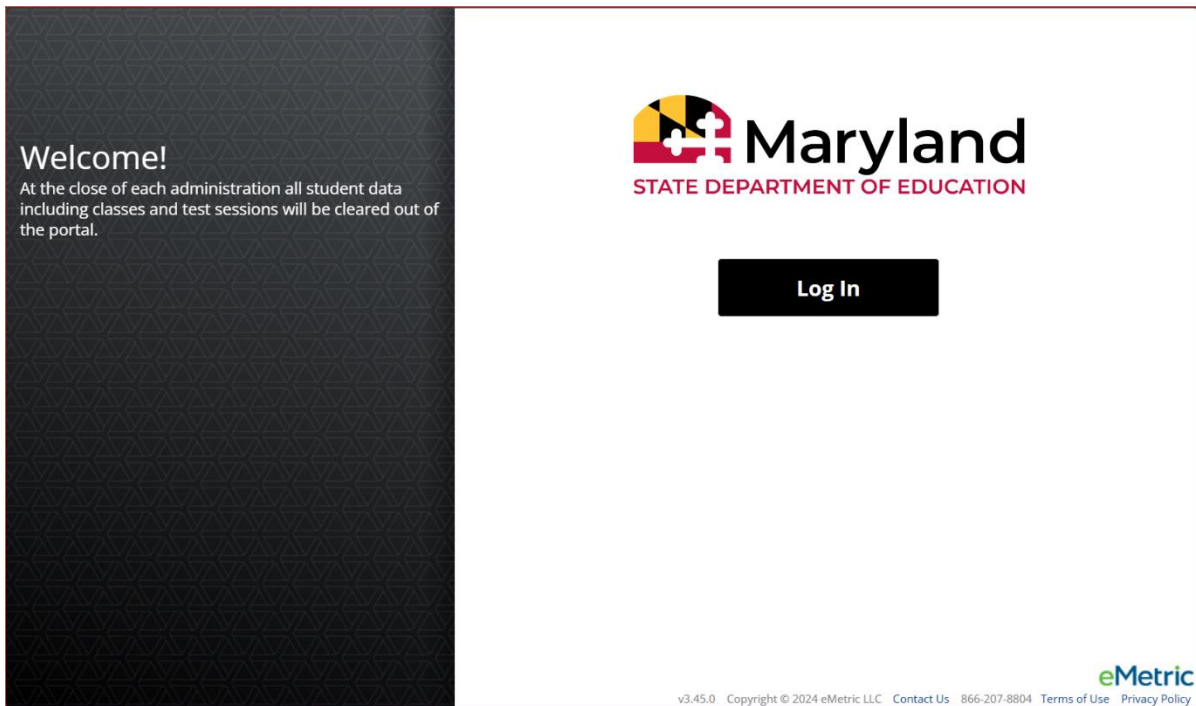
Welcome!

At the close of each administration all student data including classes and test sessions will be cleared out of the portal.

Maryland
STATE DEPARTMENT OF EDUCATION

Log In

eMetric

v3.45.0 Copyright © 2024 eMetric LLC Contact Us 866-207-8804 Terms of Use Privacy Policy